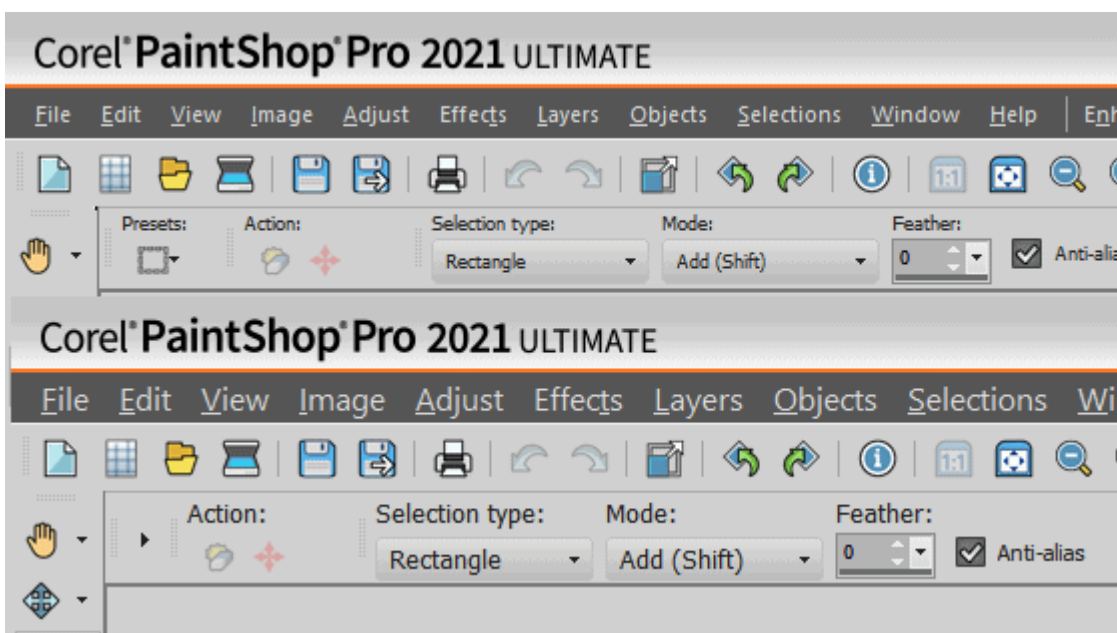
Corel® PaintShop® Pro 2021 ULTIMATE

File Edit View Image Adjust Effects Layers Objects Selections Window Help Enh

Presets: Action: Selection type: Mode: Feather:

Rectangle Add (Shift) 0 Anti-alia

Corel® PaintShop® Pro 2021 ULTIMATE

File Edit View Image Adjust Effects Layers Objects Selections Wi

Action: Selection type: Mode: Feather:

Rectangle Add (Shift) 0 Anti-alias